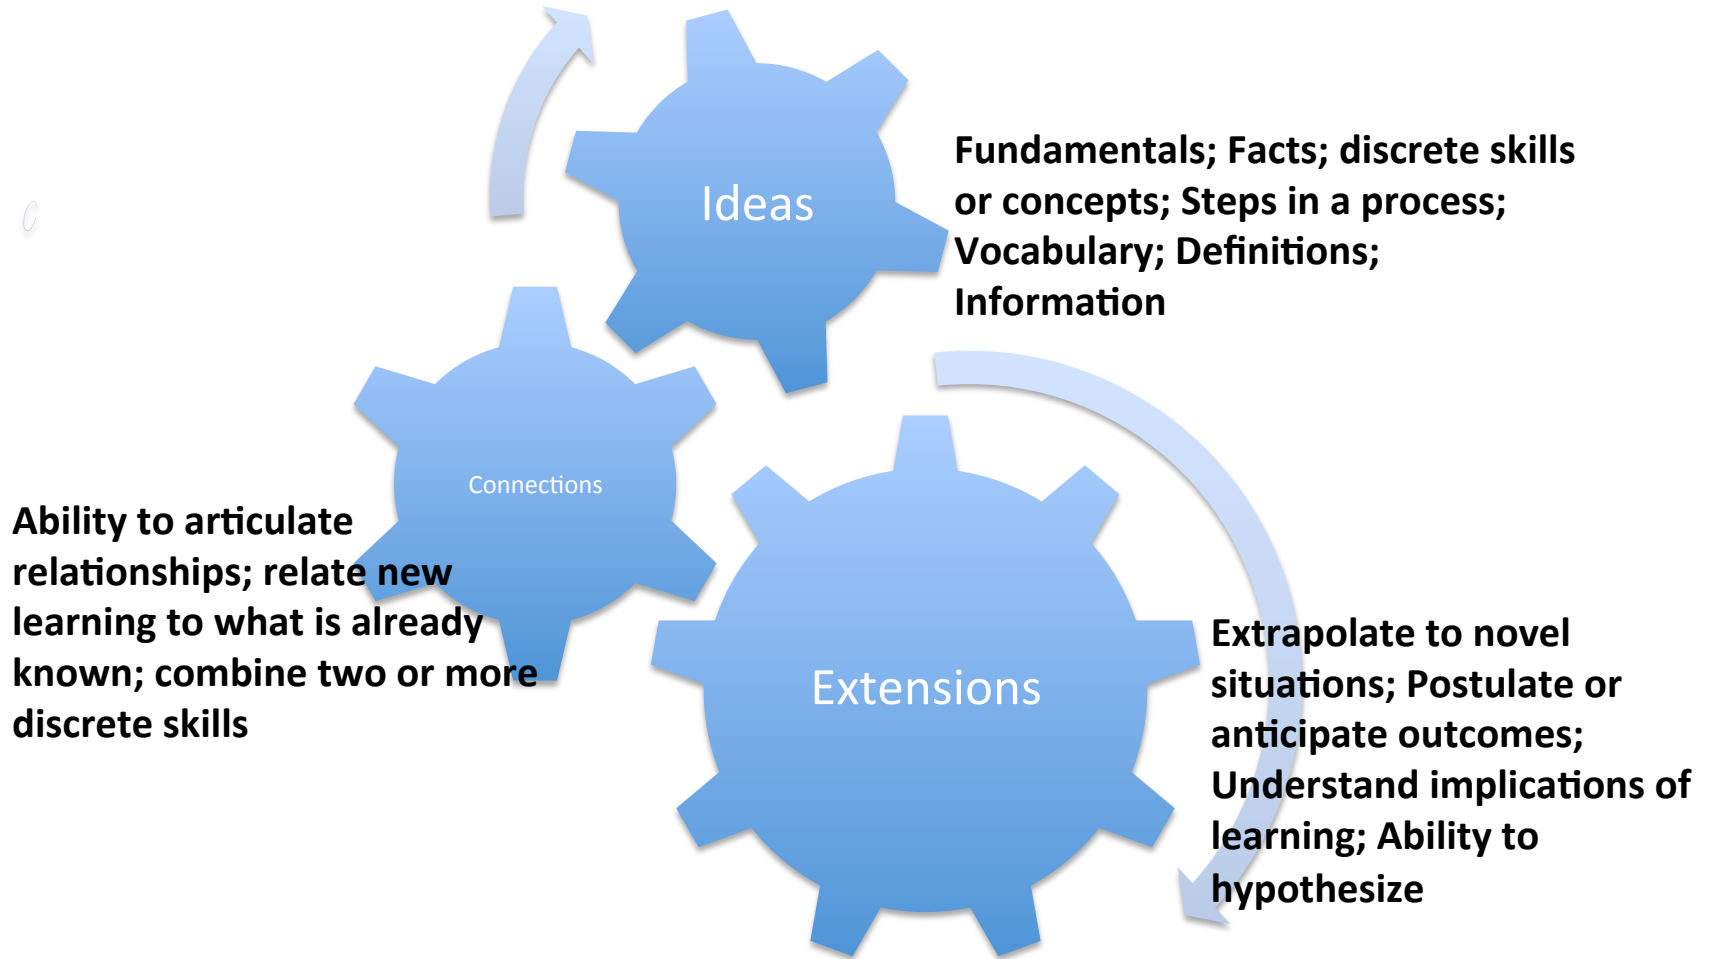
Ideas

Fundamentals; Facts; discrete skills or concepts; Steps in a process; Vocabulary; Definitions; Information

Connections

Ability to articulate relationships; relate new learning to what is already known; combine two or more discrete skills

Extensions

Extrapolate to novel situations; Postulate or anticipate outcomes; Understand implications of learning; Ability to hypothesize